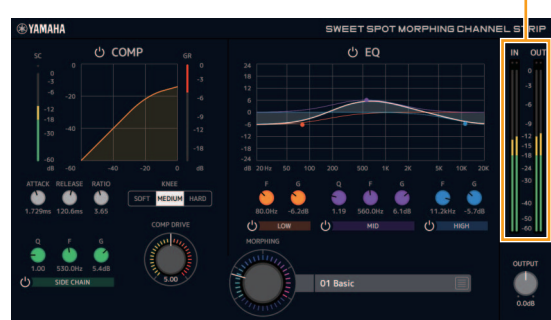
YAMAHA
SWEET SPOT MORPHING CHANNEL STRIP

SC
0
-3
-6
-12
-18
-30
-60

COMP
0
-20
-40
-60
-40
-20
0

GR
0
-3
-6
-12
-18
-30
dB

EQ
24
18
12
6
0
-6
-12
-18
-24
dB
20Hz
50
100
200
500
1K
2K
5K
10K
20K

IN
OUT
0
-3
-6
-12
-18
-24
-30
-36
-50
-60

ATTACK 1.729ms
RELEASE 120.6ms
RATIO 3.65
KNEE
SOFT
MEDIUM
HARD

F 80.0Hz
G -6.2dB
LOW
Q 1.19
F 560.0Hz
G 6.1dB
MID
F 11.2kHz
G -5.7dB
HIGH

Q 1.00
F 530.0Hz
G 5.4dB
SIDE CHAIN

COMP DRIVE
5.00

MORPHING
01 Basic

OUTPUT
0.0dB